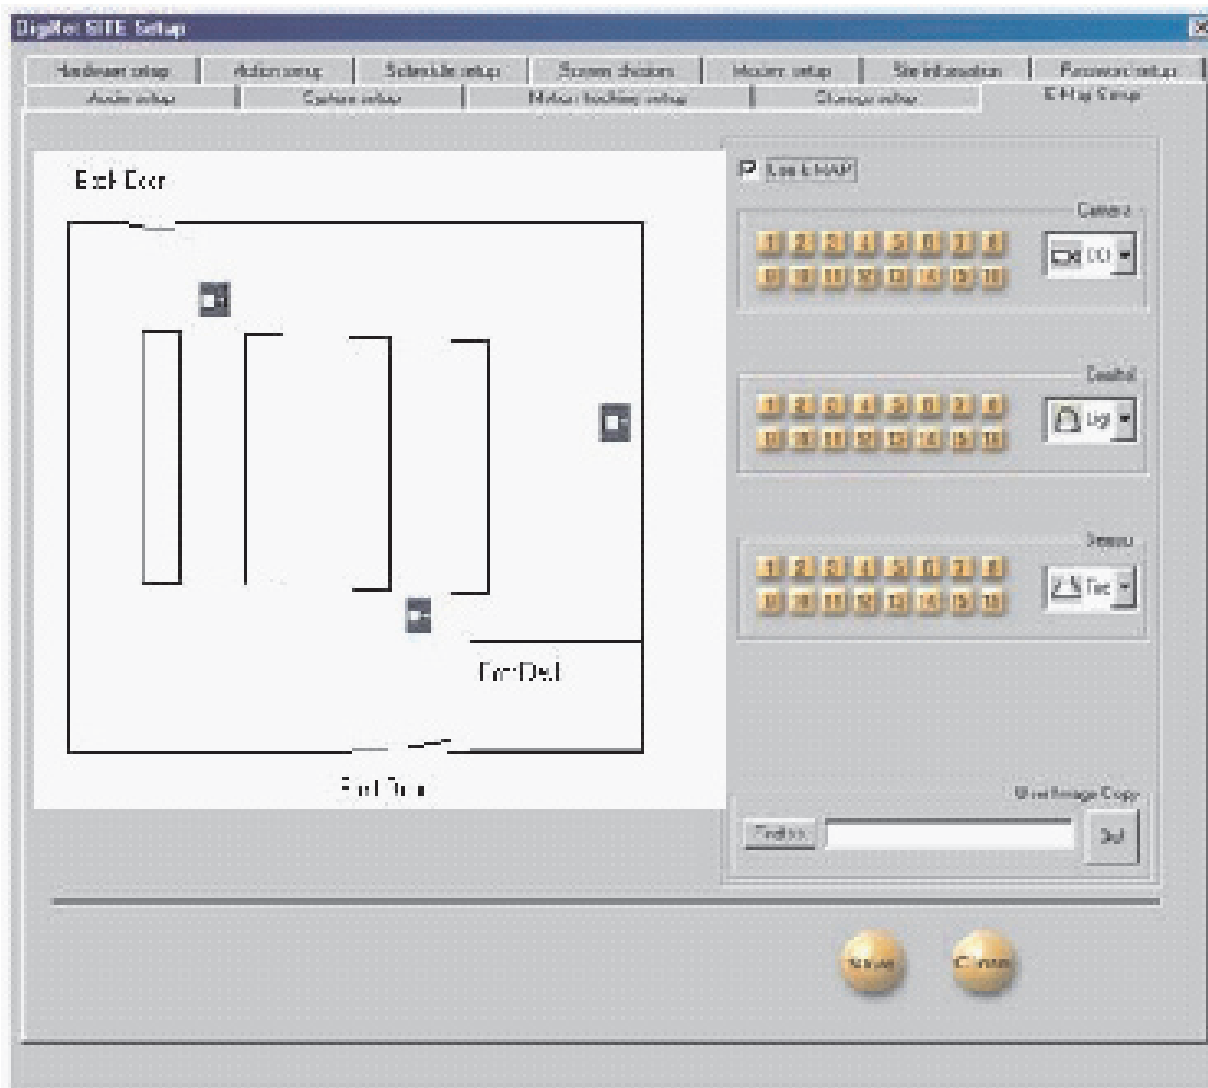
DigiNet SITE Setup

Hardware setup | Action setup | Schedule setup | Screen division | Modem setup | Site information | Password setup
Audio setup | Capture setup | Motion tracking setup | Storage setup | E-Map Setup

Back Door

Front Desk

Front Door

Use E-MAP

Camera
1 2 3 4 5 6 7 8
9 10 11 12 13 14 15 16
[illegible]

Control
1 2 3 4 5 6 7 8
9 10 11 12 13 14 15 16
Ligt

Sensor
1 2 3 4 5 6 7 8
9 10 11 12 13 14 15 16
Tec

Map Image Copy
Find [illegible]
Set

Save
Close